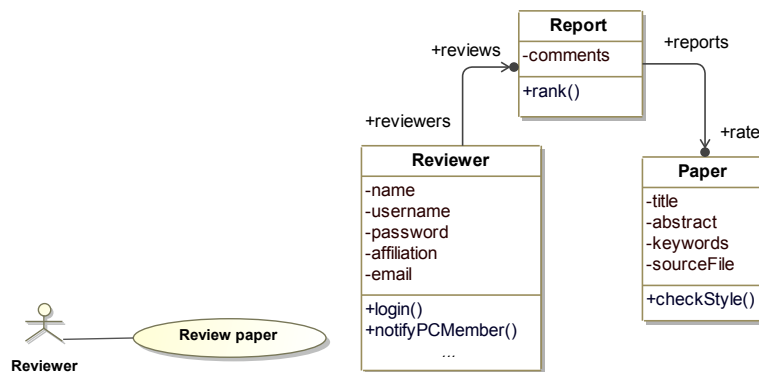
Report
-comments
+rank()

+reviews
+reports
+rate

+reviewers

Reviewer
-name
-username
-password
-affiliation
-email
+login()
+notifyPCMember()
...

Paper
-title
-abstract
-keywords
-sourceFile
+checkStyle()

Review paper

Reviewer